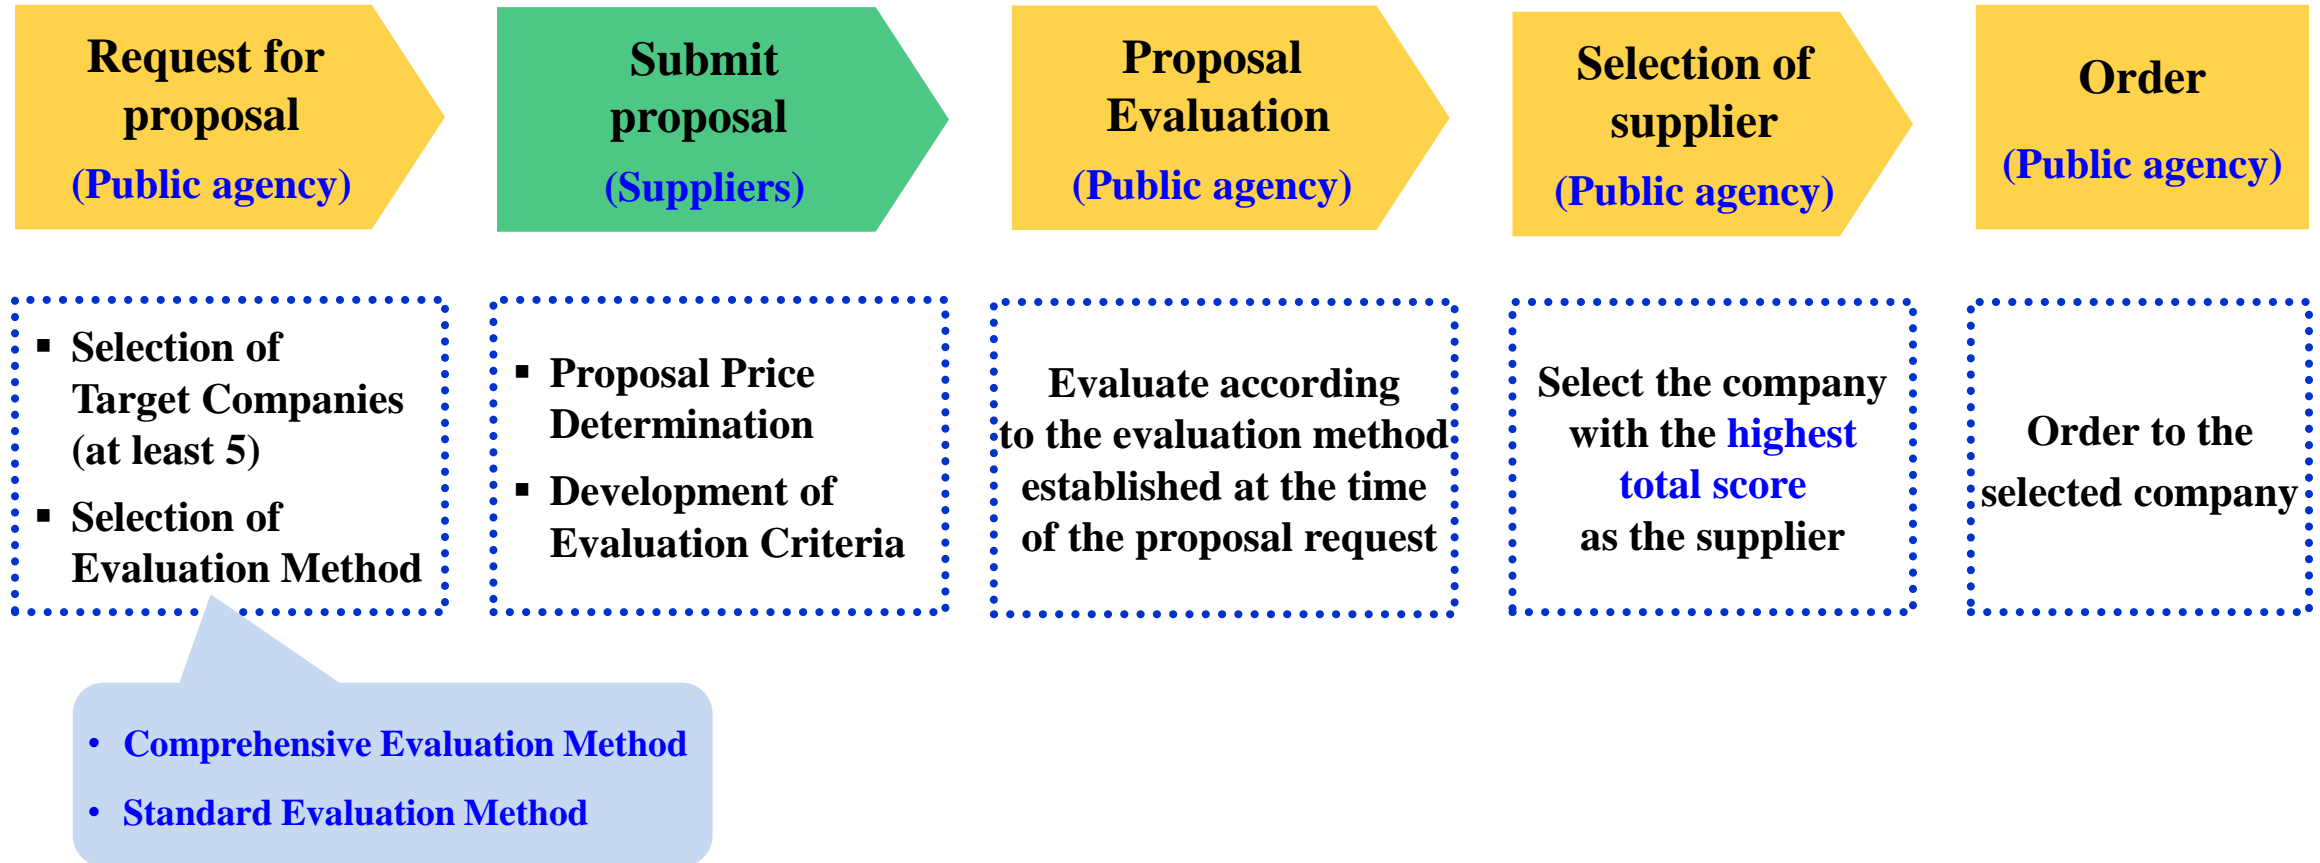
Request for proposal
(Public agency)

Submit proposal
(Suppliers)

Proposal Evaluation
(Public agency)

Selection of supplier
(Public agency)

Order
(Public agency)

▪ Selection of Target Companies (at least 5)
▪ Selection of Evaluation Method

▪ Proposal Price Determination
▪ Development of Evaluation Criteria

Evaluate according to the evaluation method established at the time of the proposal request

Select the company with the highest total score as the supplier

Order to the selected company

• Comprehensive Evaluation Method
• Standard Evaluation Method